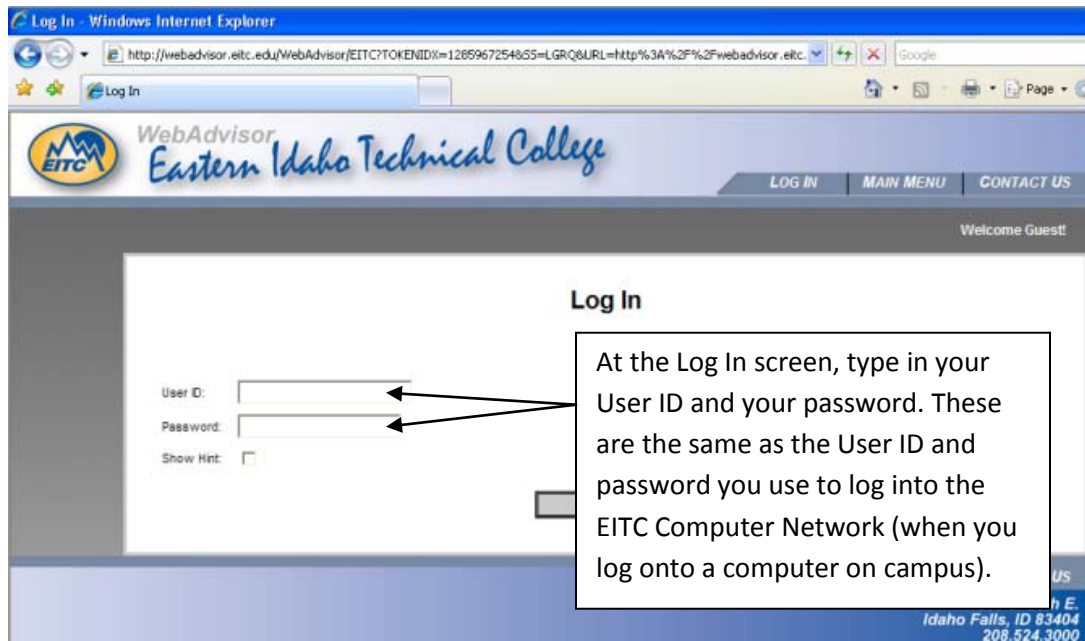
Log In - Windows Internet Explorer

http://webadvisor.eitc.edu/WebAdvisor/EITC?TOKENIDX=1285967254&SS=LGRQ&URL=http%3A%2F%2Fwebadvisor.eitc.

Google

Log In

Page

EITC

WebAdvisor

Eastern Idaho Technical College

LOG IN | MAIN MENU | CONTACT US

Welcome Guest!

Log In

User ID:

Password:

Show Hint:

At the Log In screen, type in your User ID and your password. These are the same as the User ID and password you use to log into the EITC Computer Network (when you log onto a computer on campus).

US

h E.

Idaho Falls, ID 83404

208.524.3000